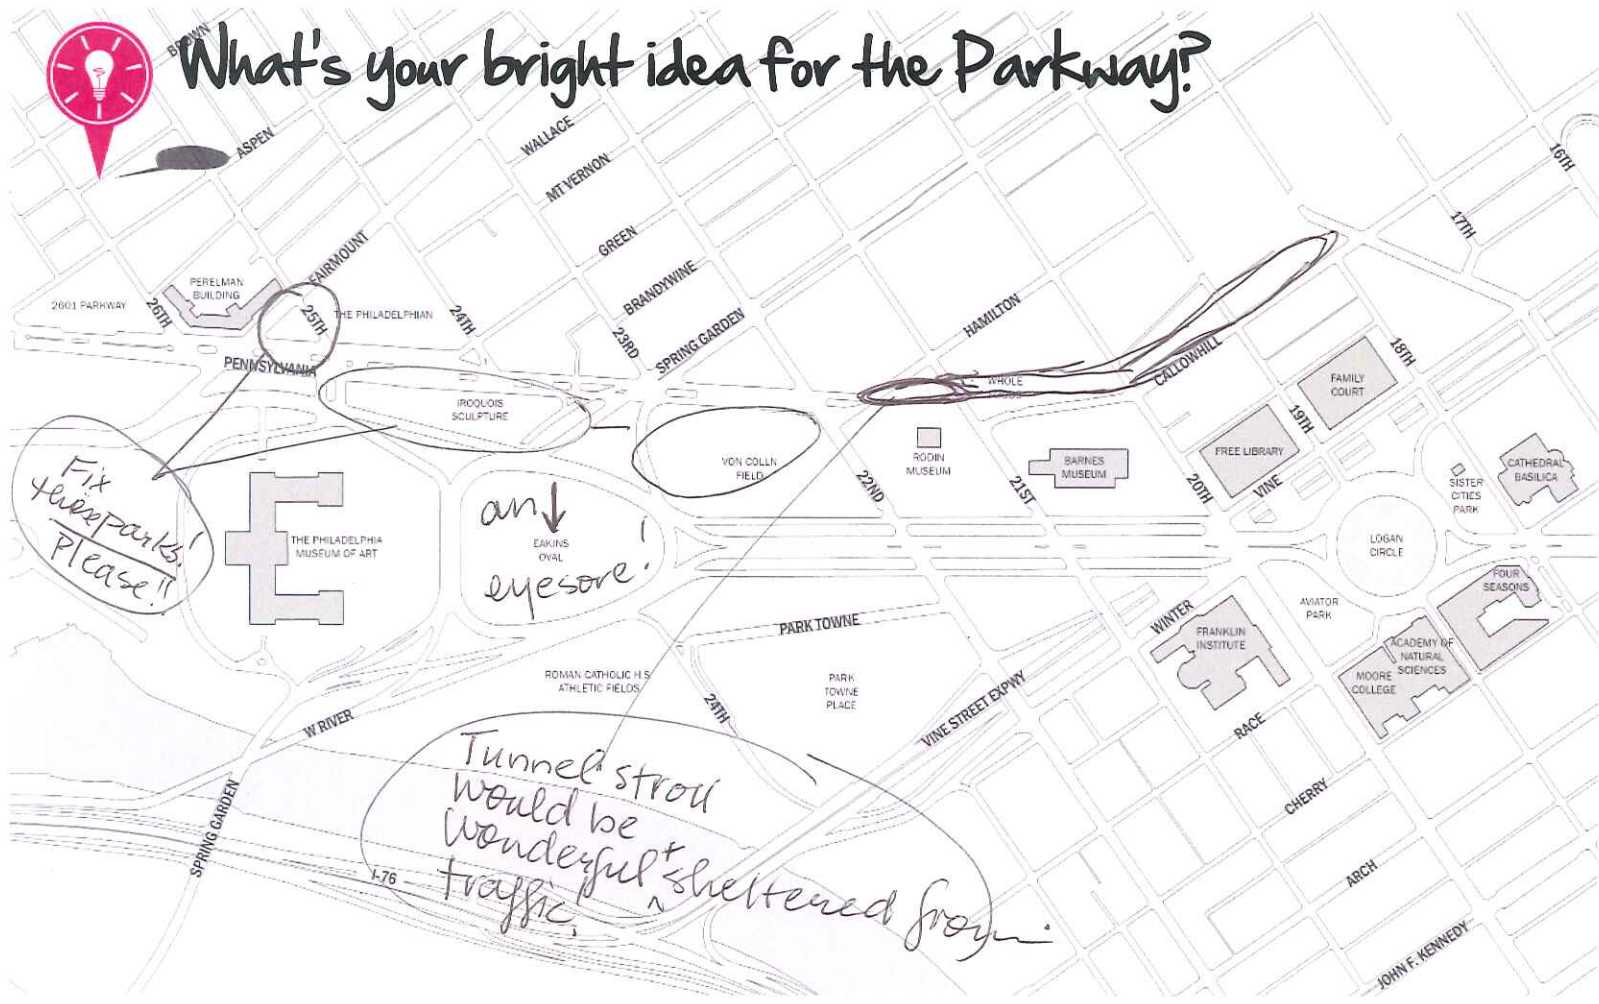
What's your bright idea for the Parkway?

BROWN
ASPEN
WALLACE
MT VERNON
GREEN
BRANDYWINE
SPRING GARDEN
HAMILTON
CALLOWHILL
FAIRMOUNT
PERELMAN BUILDING
2601 PARKWAY
26TH
25TH
THE PHILADELPHIAN
24TH
23RD
PENNSYLVANIA
IROQUOIS SCULPTURE
VON COLLN FIELD
WHOLE FOODS
RODIN MUSEUM
22ND
21ST
BARNES MUSEUM
20TH
19TH
18TH
17TH
16TH
FAMILY COURT
FREE LIBRARY
VINE
SISTER CITIES PARK
CATHEDRAL BASILICA
LOGAN CIRCLE
FOUR SEASONS
THE PHILADELPHIA MUSEUM OF ART
EAKINS OVAL
PARK TOWNE
ROMAN CATHOLIC H.S. ATHLETIC FIELDS
PARK TOWNE PLACE
24TH
W RIVER
VINE STREET EXPWY
WINTER
FRANKLIN INSTITUTE
AVIATOR PARK
ACADEMY OF NATURAL SCIENCES
MOORE COLLEGE
RACE
CHERRY
ARCH
JOHN F. KENNEDY
SPRING GARDEN
I-76

Fix these parks! Please!!

an eyesore!

Tunnel stroll would be wonderful + sheltered from traffic.